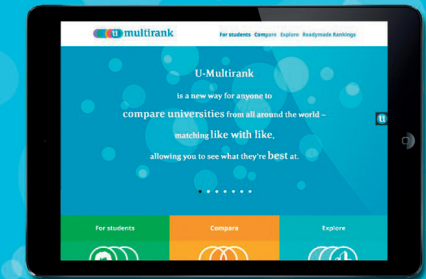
u multirank

For students Compare Explore Readymade Rankings

U-Multirank

is a new way for anyone to

compare universities from all around the world –

matching like with like,

allowing you to see what they're best at.

u

For students

Compare

Explore